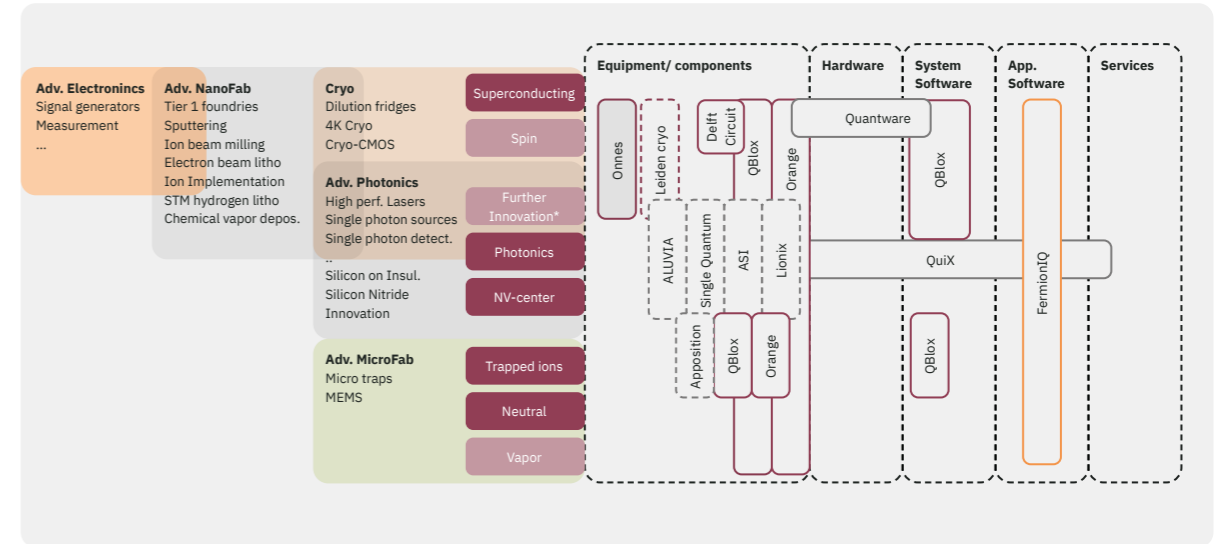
Adv. Electronincs
Signal generators
Measurement
...

Adv. NanoFab
Tier 1 foundries
Sputtering
Ion beam milling
Electron beam litho
Ion Implementation
STM hydrogen litho
Chemical vapor depos.

Cryo
Dilution fridges
4K Cryo
Cryo-CMOS

Adv. Photonics
High perf. Lasers
Single photon sources
Single photon detect.
..
Silicon on Insul.
Silicon Nitride
Innovation

Adv. MicroFab
Micro traps
MEMS

Superconducting
Spin
Further Innovation*
Photonics
NV-center
Trapped ions
Neutral
Vapor

Equipment/ components
Hardware
System Software
App. Software
Services

Onnes
Leiden cryo
Delft Circuit
QBlox
Orange
Quantware
QBlox
ALUVIA
Single Quantum
ASI
Lionix
QuiX
FermionIQ
Apposition
QBlox
Orange
QBlox